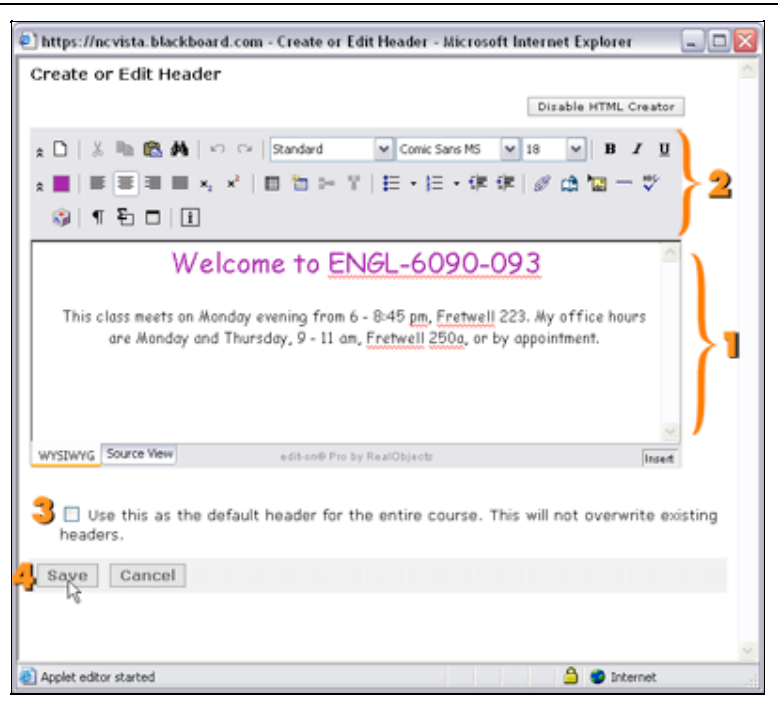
https://ncvista.blackboard.com - Create or Edit Header - Microsoft Internet Explorer

Create or Edit Header

Disable HTML Creator

Standard Comic Sans MS 18 B I U

Welcome to ENGL-6090-093

This class meets on Monday evening from 6 - 8:45 pm, Fretwell 223. My office hours are Monday and Thursday, 9 - 11 am, Fretwell 250a, or by appointment.

WYSIWYG Source View edit-on® Pro by RealObjects Insert

2

1

3 Use this as the default header for the entire course. This will not overwrite existing headers.

4 Save Cancel

Applet editor started Internet